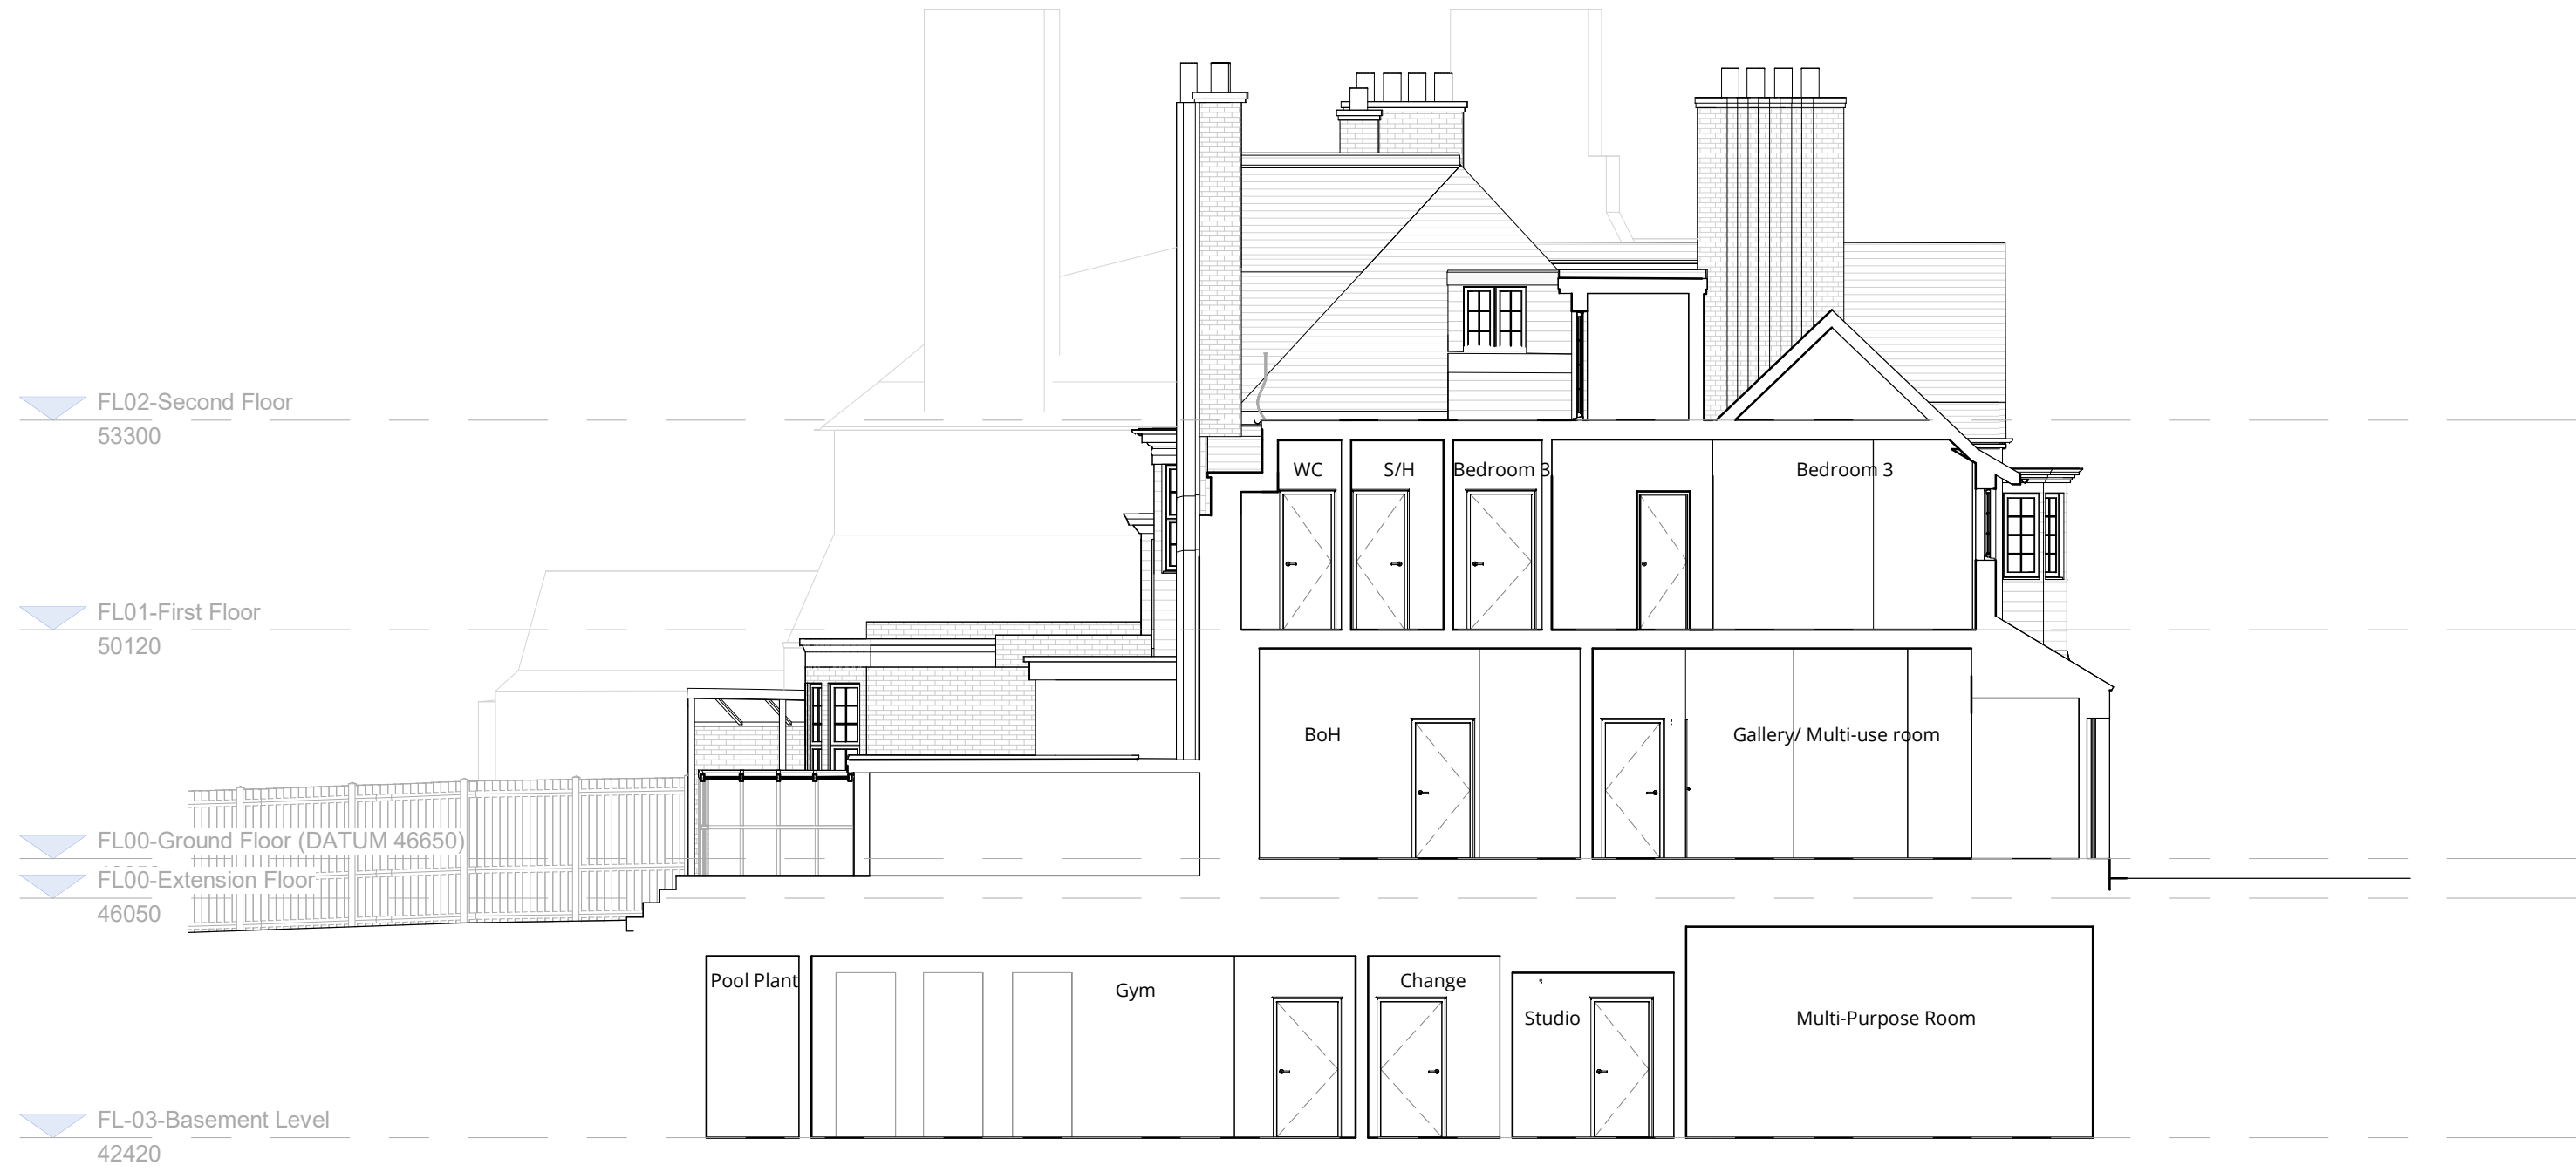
FL02-Second Floor
53300

WC
S/H
Bedroom 3
Bedroom 3

FL01-First Floor
50120

BoH
Gallery/ Multi-use room

FL00-Ground Floor (DATUM 46650)
FL00-Extension Floor
46050

Pool Plant
Gym
Change
Studio
Multi-Purpose Room

FL-03-Basement Level
42420